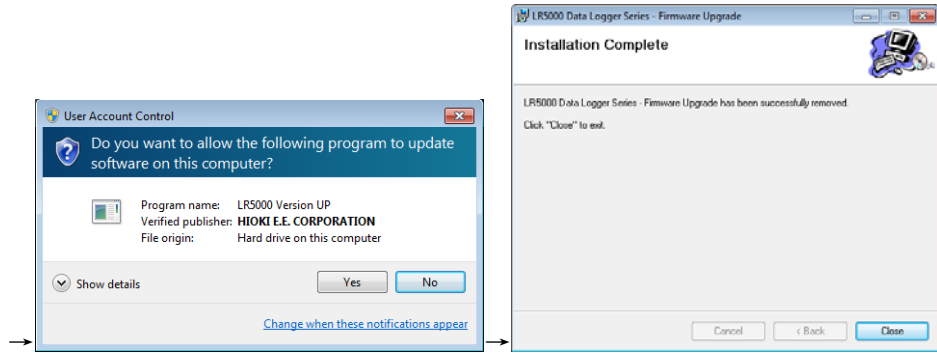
User Account Control

Do you want to allow the following program to update software on this computer?

Program name: LR5000 Version UP
Verified publisher: HIOKI E.E. CORPORATION
File origin: Hard drive on this computer

Show details

Yes

No

Change when these notifications appear

LR5000 Data Logger Series - Firmware Upgrade

Installation Complete

LR5000 Data Logger Series - Firmware Upgrade has been successfully removed.

Click "Close" to exit.

Cancel

< Back

Close